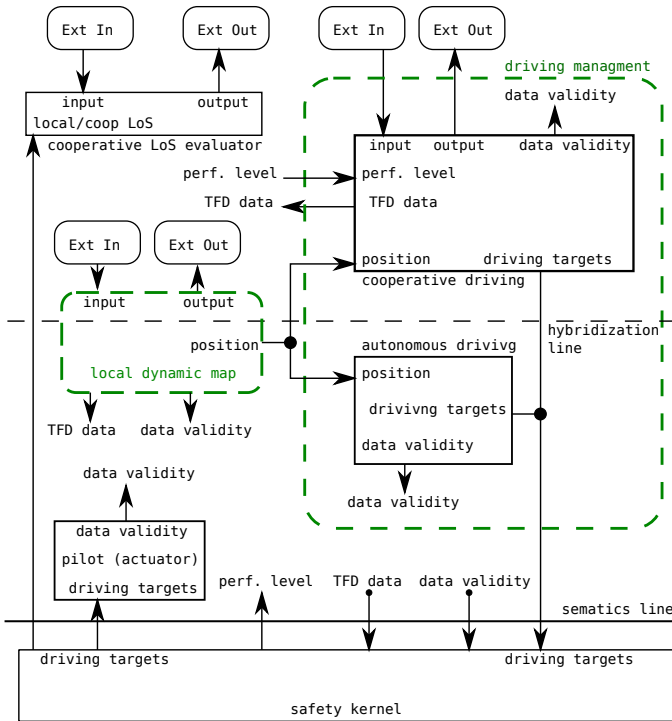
Ext In

Ext Out

Ext In

Ext Out

driving managment

input

output

local/coop LoS

cooperative LoS evaluator

data validity

input

output

data validity

perf. level

perf. level

TFD data

TFD data

Ext In

Ext Out

position

driving targets

input

output

cooperative driving

hybridization line

position

autonomous drivivg

local dynamic map

position

drivivng targets

TFD data

data validity

data validity

data validity

data validity

data validity

pilot (actuator)

driving targets

perf. level

TFD data

data validity

sematics line

driving targets

driving targets

safety kernel